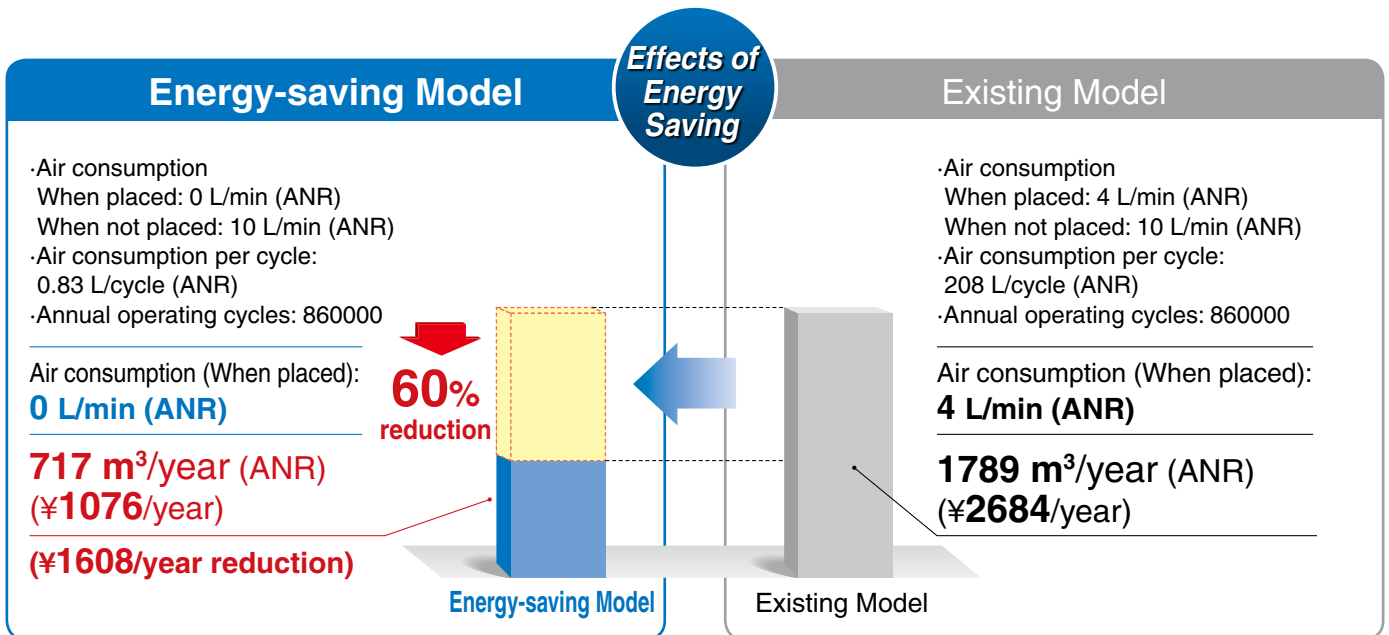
Energy-saving Model

Effects of Energy Saving

Existing Model

·Air consumption
When placed: 0 L/min (ANR)
When not placed: 10 L/min (ANR)
·Air consumption per cycle:
0.83 L/cycle (ANR)
·Annual operating cycles: 860000

Air consumption (When placed):
0 L/min (ANR)

717 m$^3$/year (ANR)
(¥1076/year)

(¥1608/year reduction)

60% reduction

·Air consumption
When placed: 4 L/min (ANR)
When not placed: 10 L/min (ANR)
·Air consumption per cycle:
208 L/cycle (ANR)
·Annual operating cycles: 860000

Air consumption (When placed):
4 L/min (ANR)

1789 m$^3$/year (ANR)
(¥2684/year)

Energy-saving Model

Existing Model